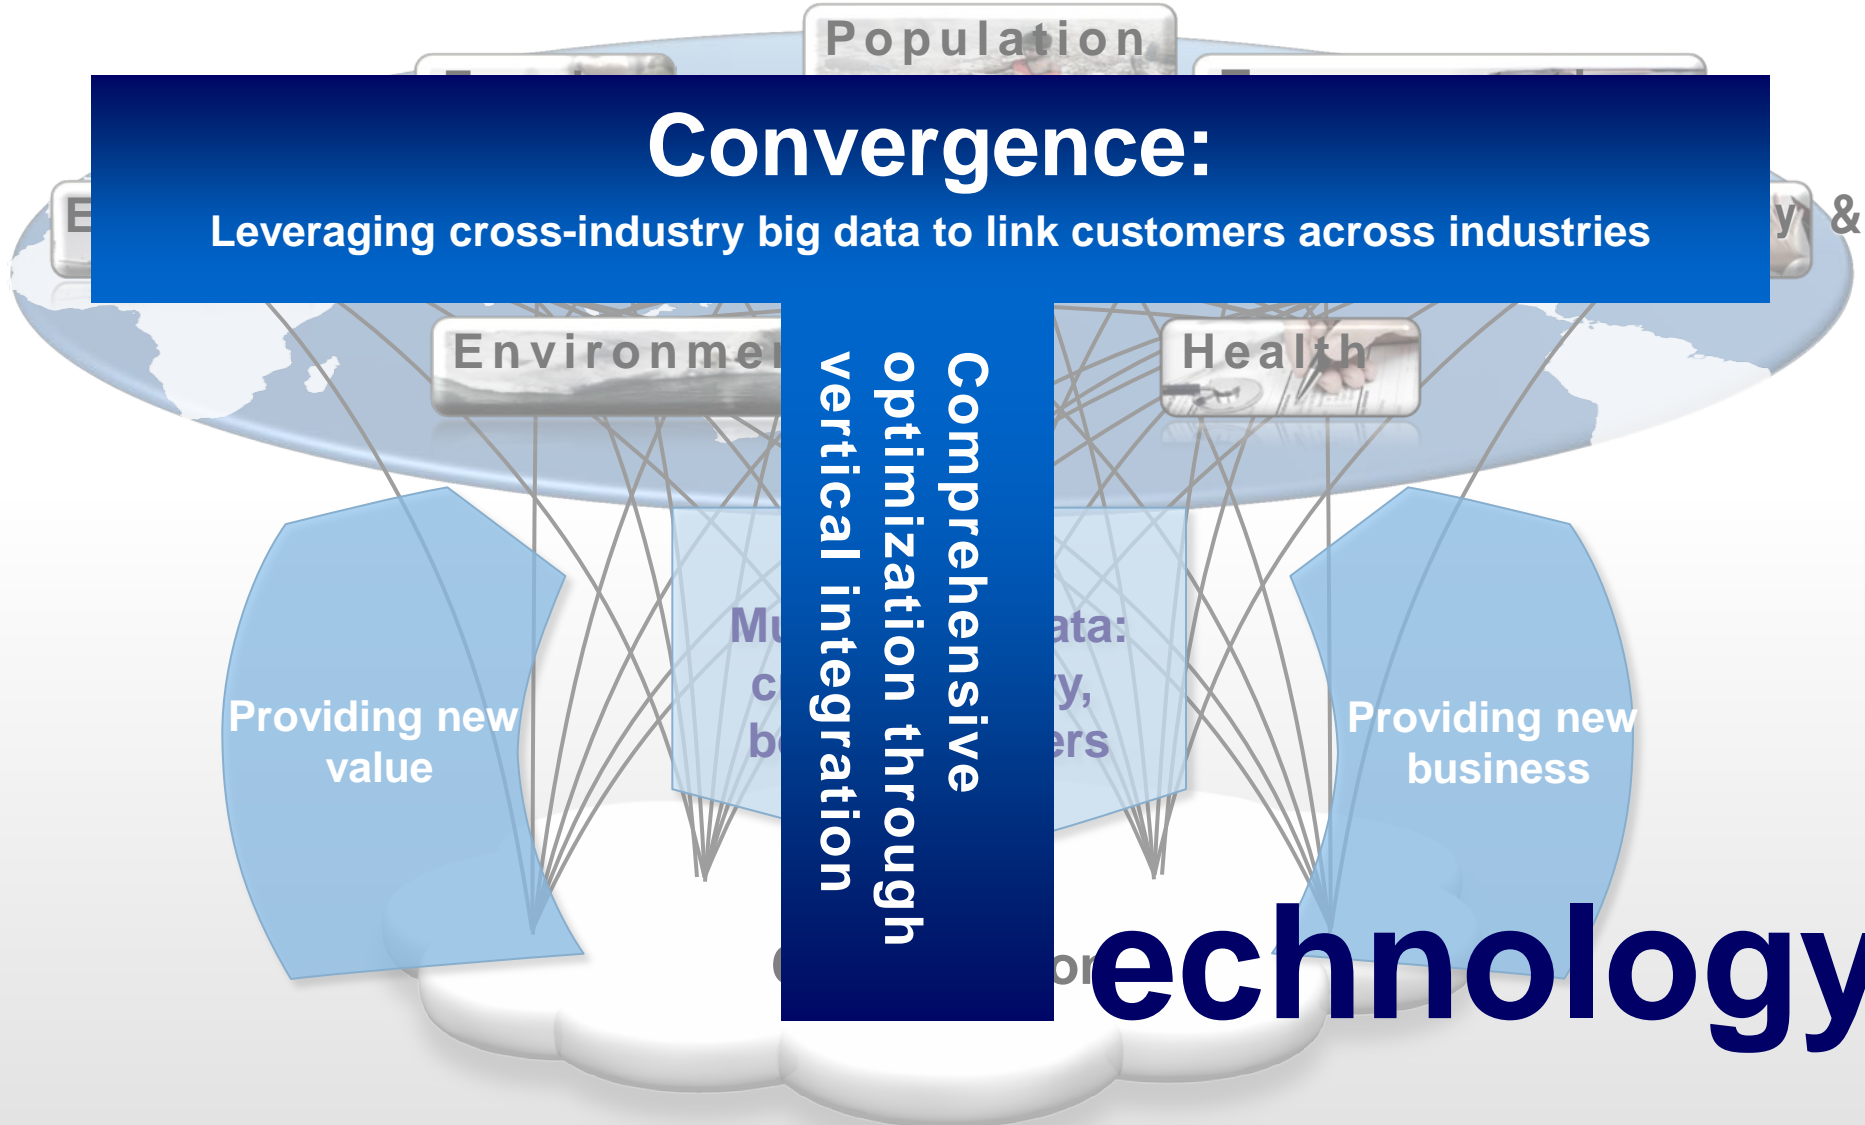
Population

Convergence:

Leveraging cross-industry big data to link customers across industries

E

y &

Environme

Health

Comprehensive optimization through vertical integration

Mu ata:

c y,

b ers

Providing new value

Providing new business

or

echnology